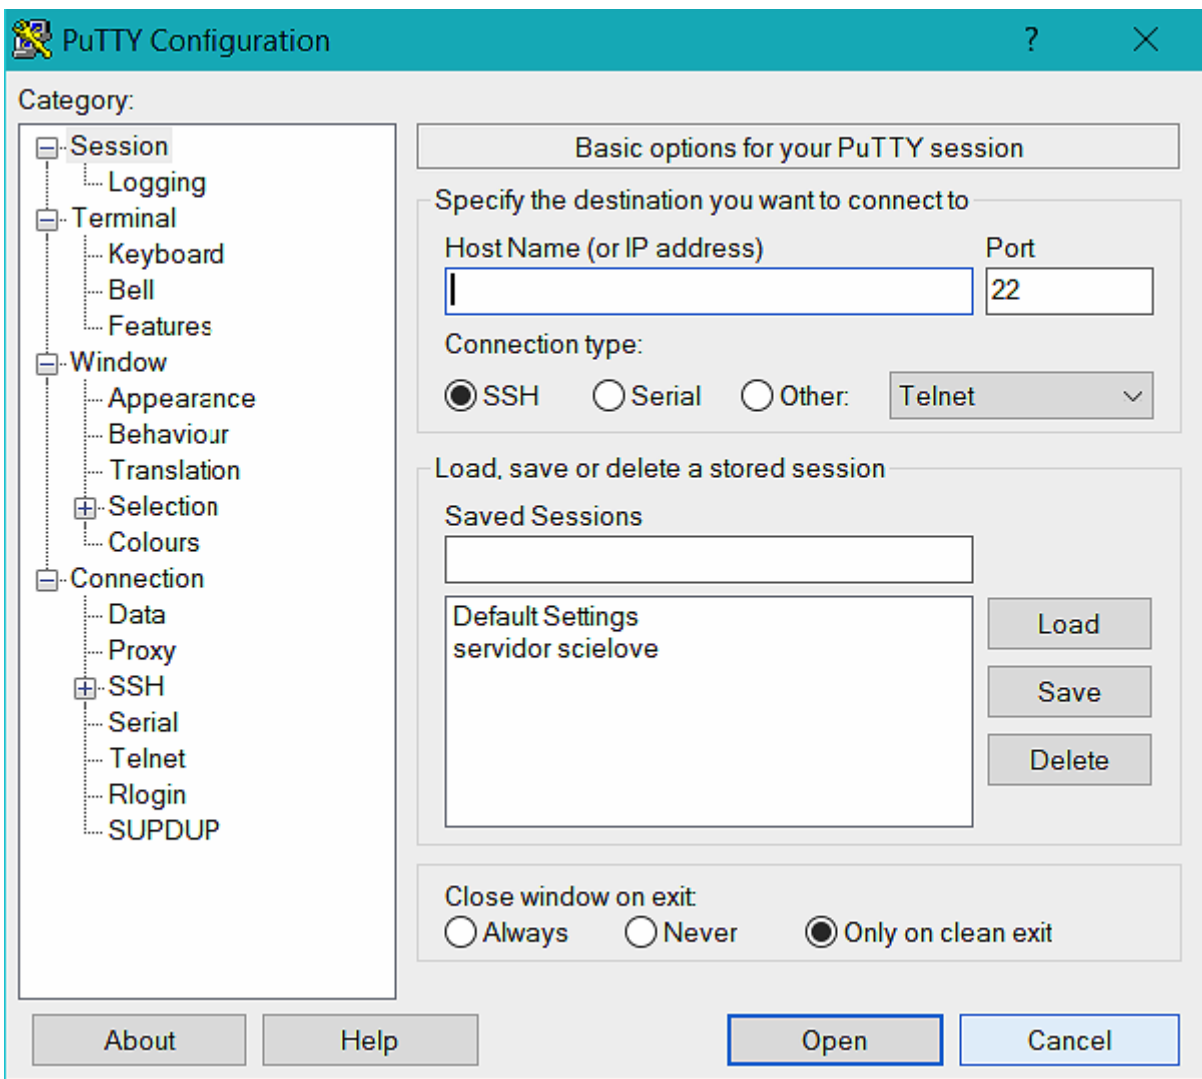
PuTTY Configuration
?
X

Category:

Session
Logging
Terminal
Keyboard
Bell
Features
Window
Appearance
Behaviour
Translation
Selection
Colours
Connection
Data
Proxy
SSH
Serial
Telnet
Rlogin
SUPDUP

Basic options for your PuTTY session

Specify the destination you want to connect to
Host Name (or IP address)
Port
22
Connection type:
SSH
Serial
Other:
Telnet

Load, save or delete a stored session
Saved Sessions
Default Settings
servidor scielove
Load
Save
Delete

Close window on exit:
Always
Never
Only on clean exit

About
Help
Open
Cancel